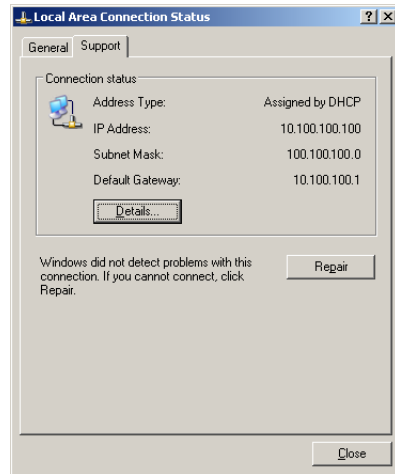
Local Area Connection Status ? X

General Support

Connection status

| | |
|---|---|
| Address Type: | Assigned by DHCP |
| IP Address: | 10.100.100.100 |
| Subnet Mask: | 100.100.100.0 |
| Default Gateway: | 10.100.100.1 |

Details...

Windows did not detect problems with this connection. If you cannot connect, click Repair.

Repair

Close